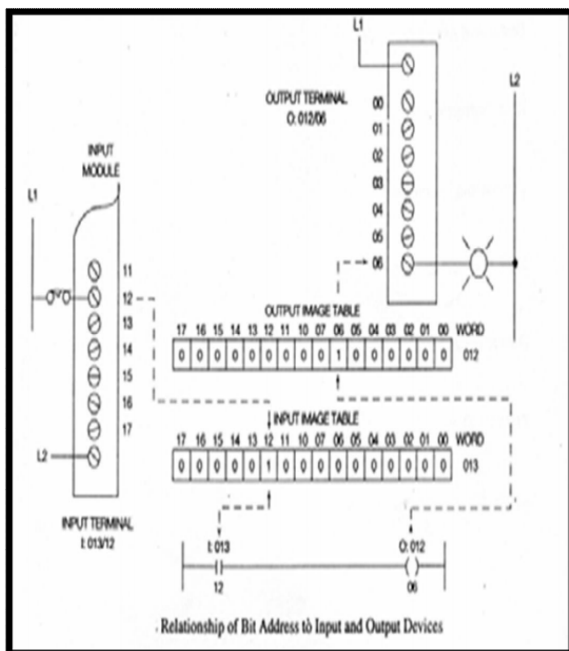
L1

OUTPUT TERMINAL
O: 012/06

L2

00
01
02
03
04
05
06

INPUT
MODULE

L1

11
12
13
14
15
16
17

L2

OUTPUT IMAGE TABLE

| 17 | 16 | 15 | 14 | 13 | 12 | 11 | 10 | 07 | 06 | 05 | 04 | 03 | 02 | 01 | 00 | WORD |
|---|---|---|---|---|---|---|---|---|---|---|---|---|---|---|---|---|
| 0 | 0 | 0 | 0 | 0 | 0 | 0 | 0 | 0 | 1 | 0 | 0 | 0 | 0 | 0 | 0 | 012 |

INPUT IMAGE TABLE

| 17 | 16 | 15 | 14 | 13 | 12 | 11 | 10 | 07 | 06 | 05 | 04 | 03 | 02 | 01 | 00 | WORD |
|---|---|---|---|---|---|---|---|---|---|---|---|---|---|---|---|---|
| 0 | 0 | 0 | 0 | 0 | 1 | 0 | 0 | 0 | 0 | 0 | 0 | 0 | 0 | 0 | 0 | 013 |

INPUT TERMINAL
I: 013/12

I: 013
12

O: 012
06

Relationship of Bit Address to Input and Output Devices